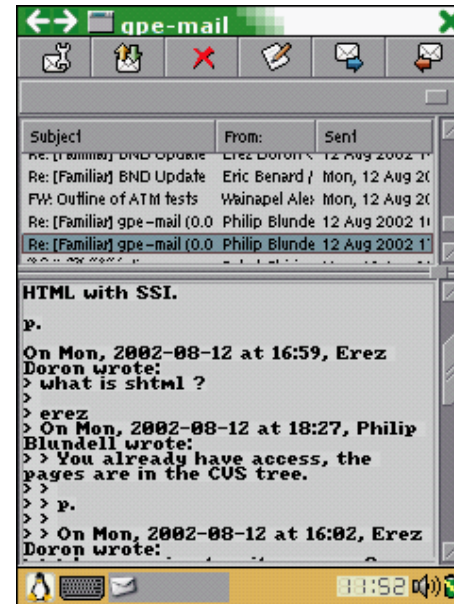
gpe-mail

| Subject | From: | Sent |
|---|---|---|
| Re: [Familiar] BND Update | Erez Doron | 12 Aug 2002 |
| Re: [Familiar] BND Update | Eric Benard / | Mon, 12 Aug 2( |
| FW: Outline of ATM tests | Wainapel Ale: | Mon, 12 Aug 2( |
| Re: [Familiar] gpe-mail (0.0 | Philip Blunde | 12 Aug 2002 1( |
| Re: [Familiar] gpe-mail (0.0 | Philip Blunde | 12 Aug 2002 1 |

HTML with SSI.

p.

On Mon, 2002-08-12 at 16:59, Erez Doron wrote:
> what is shtml ?
>
> erez
> On Mon, 2002-08-12 at 18:27, Philip Blundell wrote:
> > You already have access, the pages are in the CVS tree.
> >
> > p.
> >
> > On Mon, 2002-08-12 at 16:02, Erez Doron wrote:

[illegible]

11:52